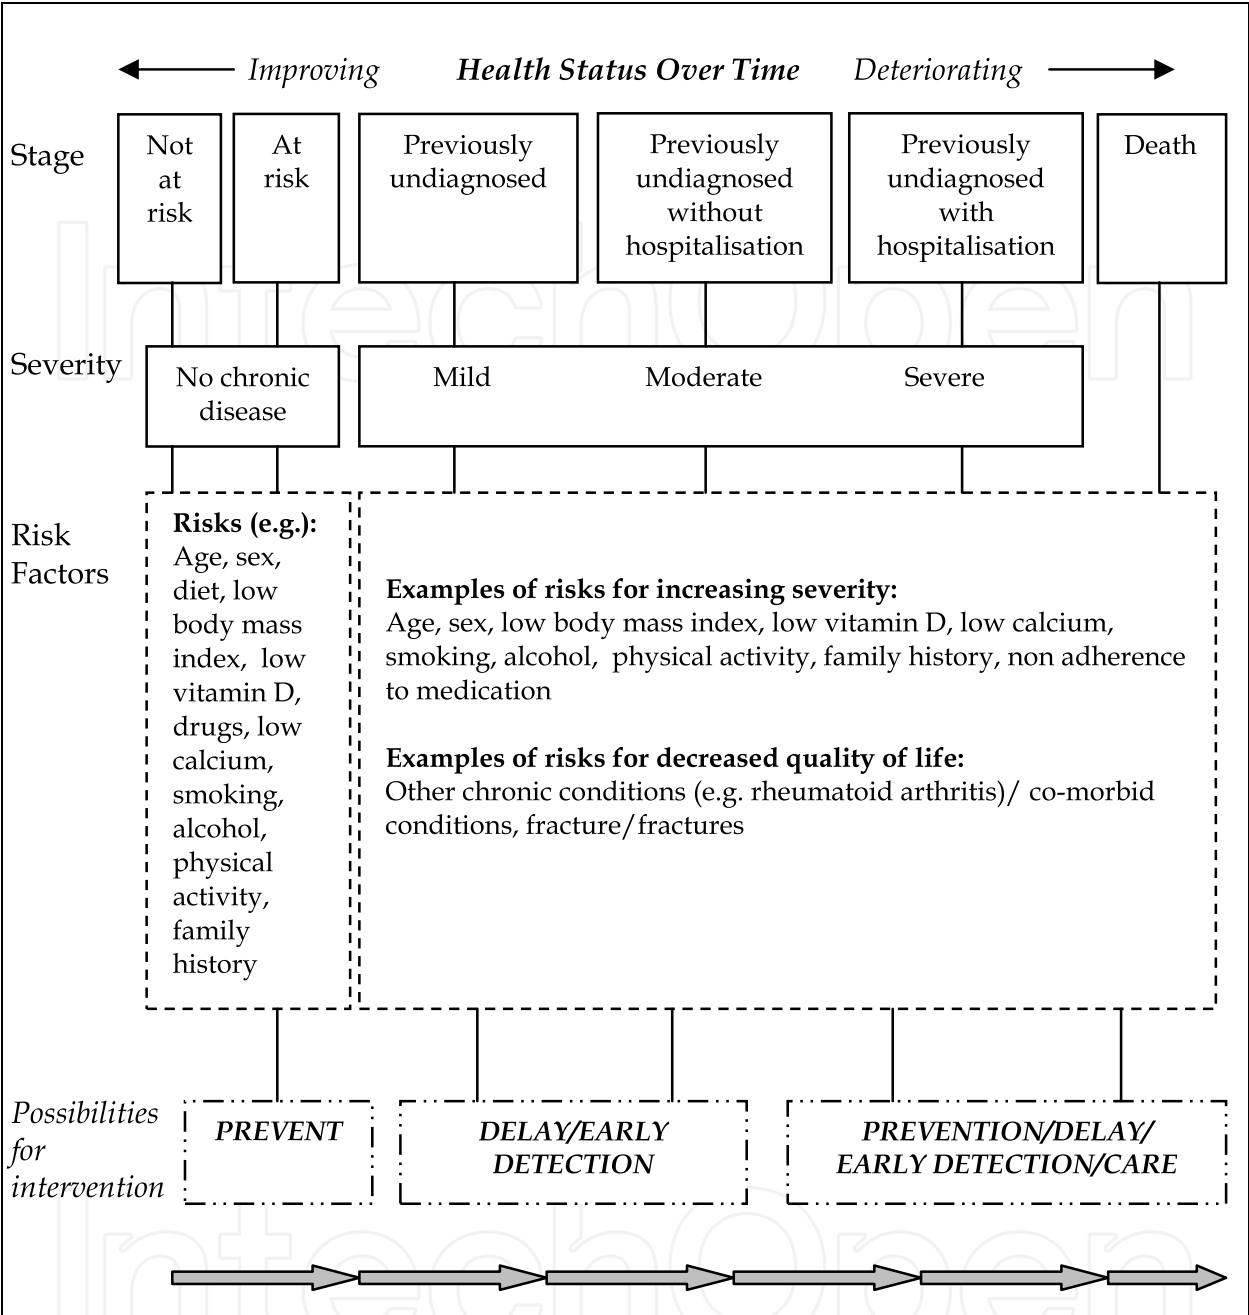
Improving Health Status Over Time Deteriorating

Stage

Not at risk

At risk

Previously undiagnosed

Previously undiagnosed without hospitalisation

Previously undiagnosed with hospitalisation

Death

Severity

No chronic disease

Mild

Moderate

Severe

Risk Factors

Risks (e.g.): Age, sex, diet, low body mass index, low vitamin D, drugs, low calcium, smoking, alcohol, physical activity, family history

Examples of risks for increasing severity: Age, sex, low body mass index, low vitamin D, low calcium, smoking, alcohol, physical activity, family history, non adherence to medication

Examples of risks for decreased quality of life: Other chronic conditions (e.g. rheumatoid arthritis)/ co-morbid conditions, fracture/fractures

Possibilities for intervention

PREVENT

DELAY/EARLY DETECTION

PREVENTION/DELAY/ EARLY DETECTION/CARE